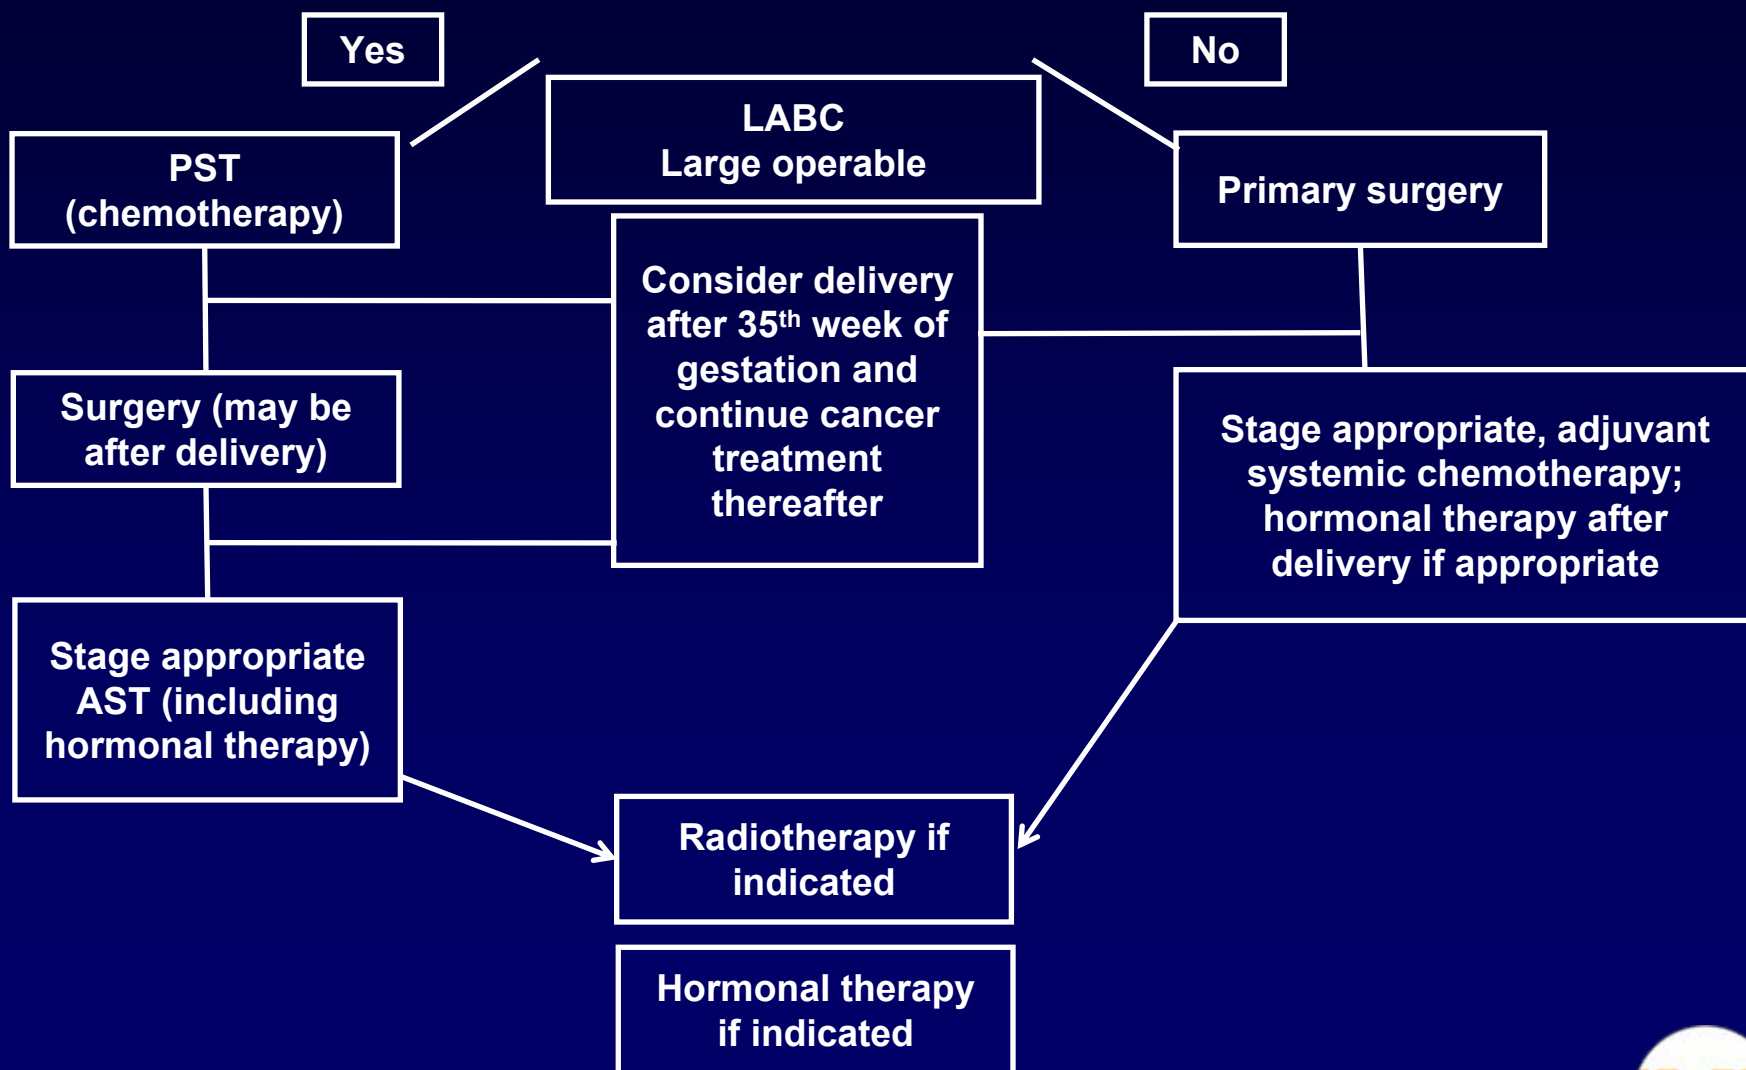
Yes

LABC
Large operable

No

PST
(chemotherapy)

Primary surgery

Consider delivery after 35$^{th}$ week of gestation and continue cancer treatment thereafter

Surgery (may be after delivery)

Stage appropriate, adjuvant systemic chemotherapy; hormonal therapy after delivery if appropriate

Stage appropriate AST (including hormonal therapy)

Radiotherapy if indicated

Hormonal therapy if indicated